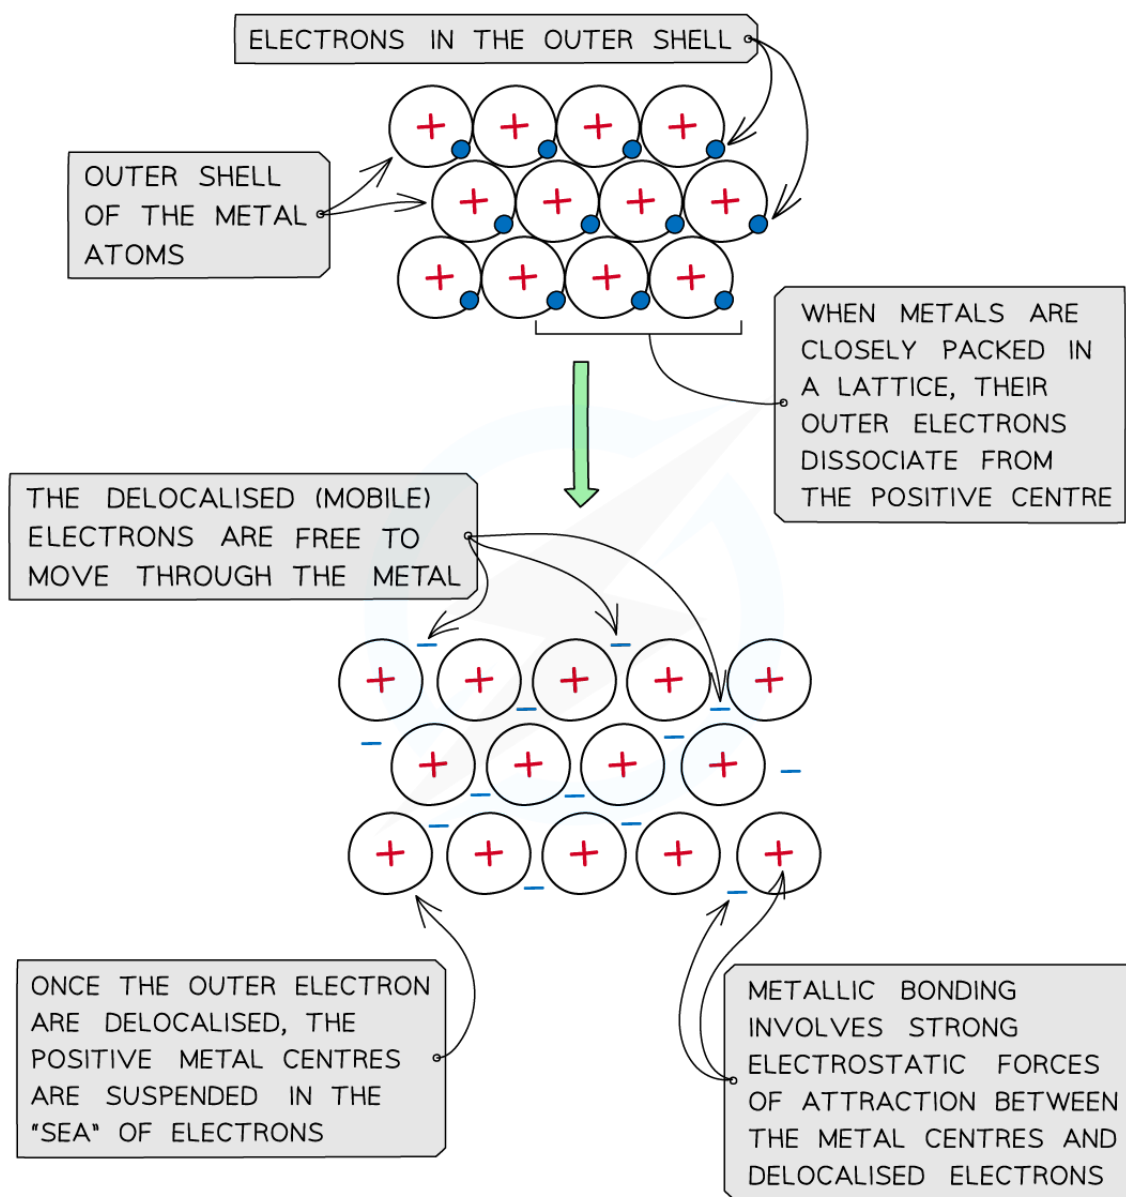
ELECTRONS IN THE OUTER SHELL

OUTER SHELL OF THE METAL ATOMS

+ + + +
+ + + +
+ + + +

WHEN METALS ARE CLOSELY PACKED IN A LATTICE, THEIR OUTER ELECTRONS DISSOCIATE FROM THE POSITIVE CENTRE

THE DELOCALISED (MOBILE) ELECTRONS ARE FREE TO MOVE THROUGH THE METAL

+ + + + +
+ + + +
+ + + + +

ONCE THE OUTER ELECTRON ARE DELOCALISED, THE POSITIVE METAL CENTRES ARE SUSPENDED IN THE "SEA" OF ELECTRONS

METALLIC BONDING INVOLVES STRONG ELECTROSTATIC FORCES OF ATTRACTION BETWEEN THE METAL CENTRES AND DELOCALISED ELECTRONS